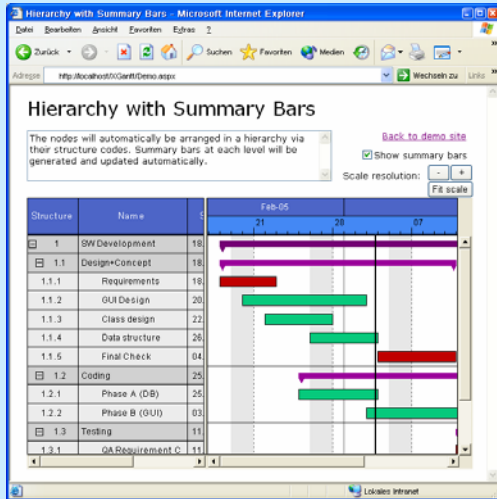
Hierarchy with Summary Bars - Microsoft Internet Explorer

Datei Bearbeiten Ansicht Favoriten Extras ?

Zurück Suchen Favoriten Medien

Adresse http://localhost/XGantt/Demo.aspx Wechseln zu Links

Hierarchy with Summary Bars

The nodes will automatically be arranged in a hierarchy via their structure codes. Summary bars at each level will be generated and updated automatically.

Back to demo site

Show summary bars

Scale resolution: - +

Fit scale

| Structure | Name | S |
|---|---|---|
| ⊟ 1 | SW Development | 18. |
| ⊟ 1.1 | Design+Concept | 18. |
| 1.1.1 | Requirements | 18. |
| 1.1.2 | GUI Design | 20. |
| 1.1.3 | Class design | 22. |
| 1.1.4 | Data structure | 26. |
| 1.1.5 | Final Check | 04. |
| ⊟ 1.2 | Coding | 25. |
| 1.2.1 | Phase A (DB) | 25. |
| 1.2.2 | Phase B (GUI) | 03. |
| ⊟ 1.3 | Testing | 11. |
| 1.3.1 | QA Requirement C | 11. |

Feb-05
21 28 07

Lokales Intranet